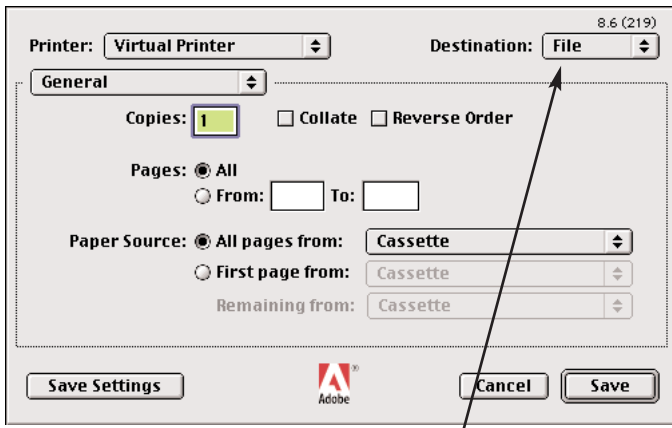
8.6 (219)

Printer: Virtual Printer

Destination: File

General

Copies: 1

Collate

Reverse Order

Pages: All

From: To:

Paper Source: All pages from: Cassette

First page from: Cassette

Remaining from: Cassette

Save Settings

Adobe

Cancel

Save